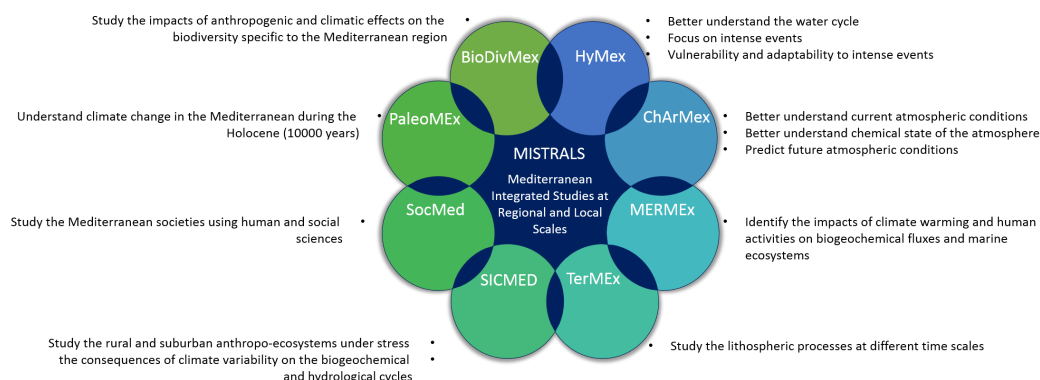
Study the impacts of anthropogenic and climatic effects on the biodiversity specific to the Mediterranean region

BioDivMex

HyMex

Better understand the water cycle
Focus on intense events
Vulnerability and adaptability to intense events

Understand climate change in the Mediterranean during the Holocene (10000 years)

PaleoMEx

ChArMex

Better understand current atmospheric conditions
Better understand chemical state of the atmosphere
Predict future atmospheric conditions

MISTRALS

Mediterranean Integrated Studies at Regional and Local Scales

Study the Mediterranean societies using human and social sciences

SocMed

MERMEx

Identify the impacts of climate warming and human activities on biogeochemical fluxes and marine ecosystems

SICMED

TerMEx

Study the rural and suburban anthropo-ecosystems under stress
the consequences of climate variability on the biogeochemical and hydrological cycles

Study the lithospheric processes at different time scales